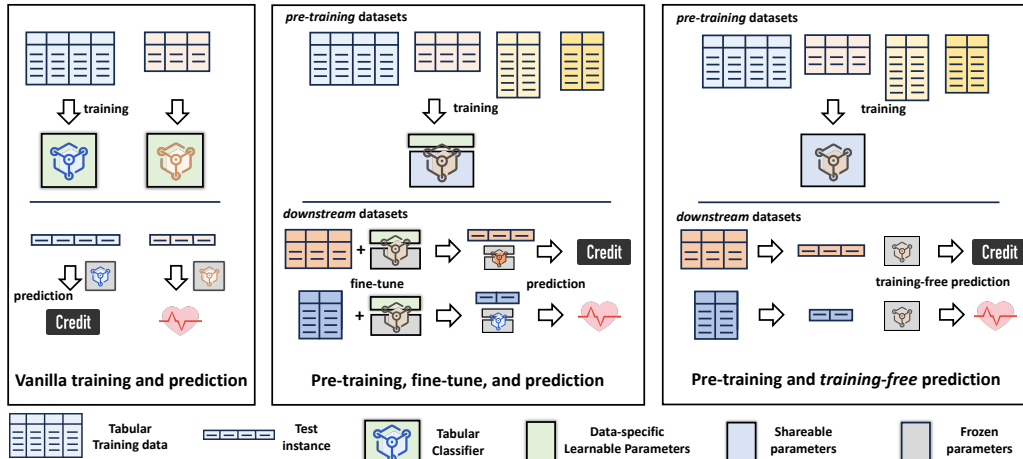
training

prediction

Credit

Vanilla training and prediction

pre-training datasets

training

downstream datasets

+

Credit

fine-tune

prediction

+

Pre-training, fine-tune, and prediction

pre-training datasets

training

downstream datasets

Credit

training-free prediction

Pre-training and training-free prediction

Tabular Training data

Test instance

Tabular Classifier

Data-specific Learnable Parameters

Shareable parameters

Frozen parameters